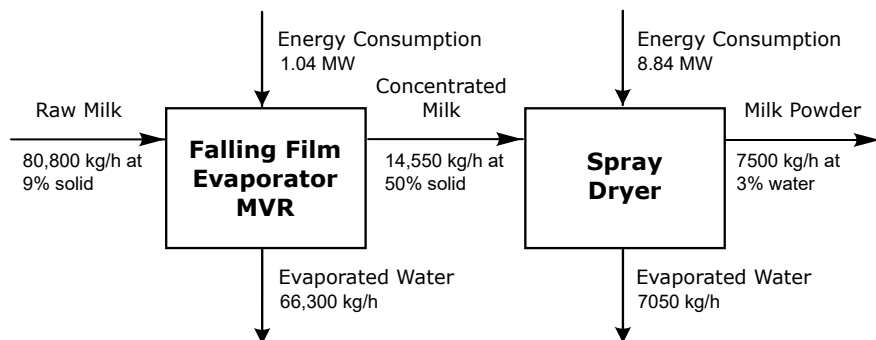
Energy Consumption
1.04 MW

Energy Consumption
8.84 MW

Raw Milk

80,800 kg/h at
9% solid

Falling Film Evaporator MVR

Concentrated Milk

14,550 kg/h at
50% solid

Spray Dryer

Milk Powder

7500 kg/h at
3% water

Evaporated Water
66,300 kg/h

Evaporated Water
7050 kg/h